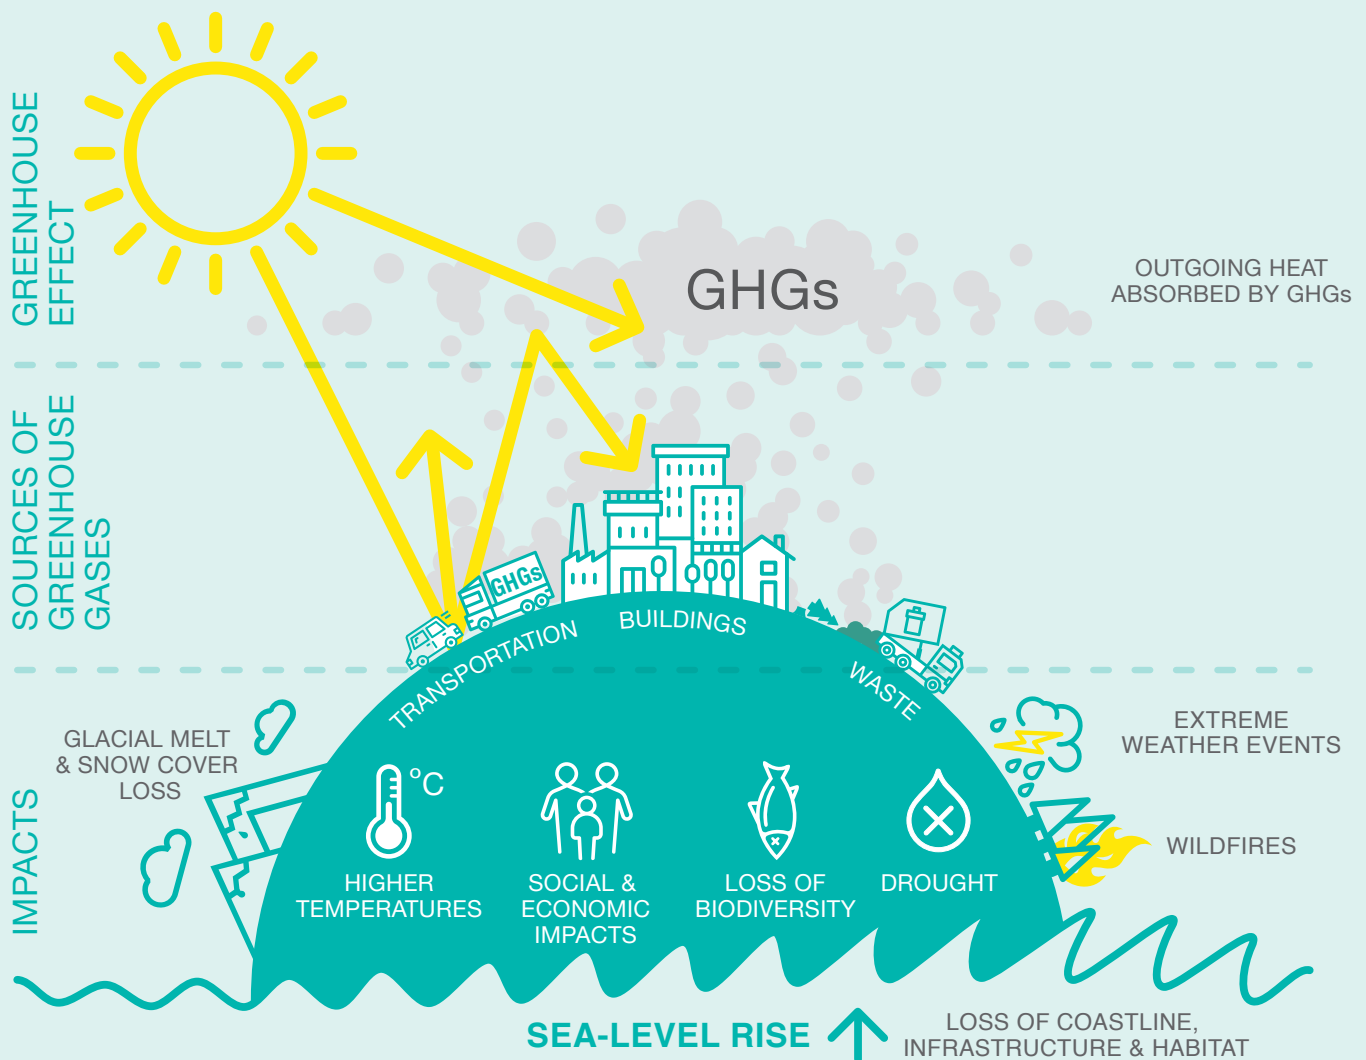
GREENHOUSE EFFECT

GHGs

OUTGOING HEAT ABSORBED BY GHGs

SOURCES OF GREENHOUSE GASES

GHGs

TRANSPORTATION

BUILDINGS

WASTE

IMPACTS

GLACIAL MELT & SNOW COVER LOSS

EXTREME WEATHER EVENTS

°C

HIGHER TEMPERATURES

SOCIAL & ECONOMIC IMPACTS

LOSS OF BIODIVERSITY

DROUGHT

WILDFIRES

SEA-LEVEL RISE

LOSS OF COASTLINE, INFRASTRUCTURE & HABITAT